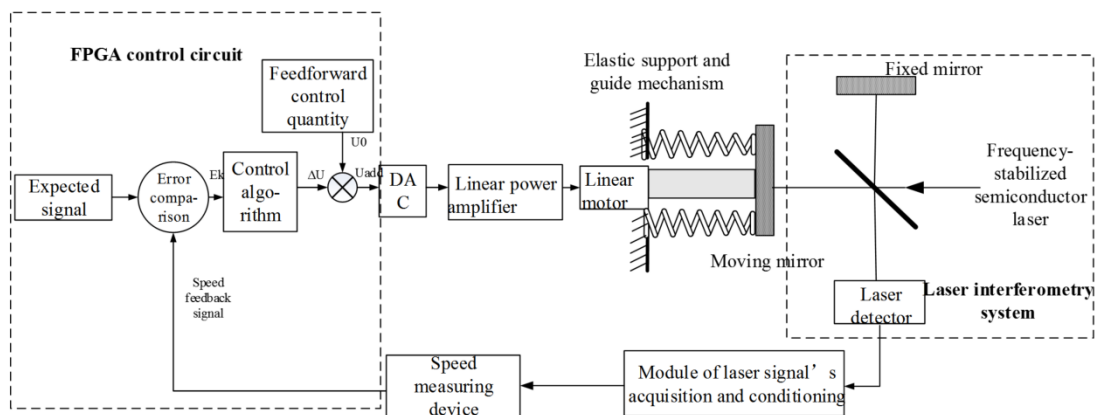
FPGA control circuit

Feedforward control quantity

U0

Expected signal

Error compa-rison

Ek

Control algo-rithm

ΔU

Uadd

DA C

Linear power amplifier

Linear motor

Elastic support and guide mechanism

Fixed mirror

Frequency-stabilized semiconductor laser

Moving mirror

Laser detector

Laser interferometry system

Speed feedback signal

Speed measuring device

Module of laser signal’s acquisition and conditioning